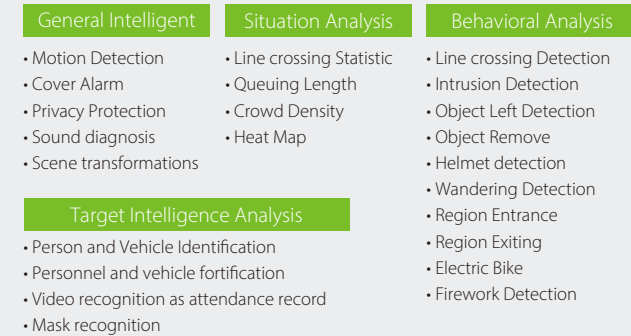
General Intelligent

• Motion Detection
• Cover Alarm
• Privacy Protection
• Sound diagnosis
• Scene transformations

Target Intelligence Analysis

• Person and Vehicle Identification
• Personnel and vehicle fortification
• Video recognition as attendance record
• Mask recognition

Situation Analysis

• Line crossing Statistic
• Queuing Length
• Crowd Density
• Heat Map

Behavioral Analysis

• Line crossing Detection
• Intrusion Detection
• Object Left Detection
• Object Remove
• Helmet detection
• Wandering Detection
• Region Entrance
• Region Exiting
• Electric Bike
• Firework Detection